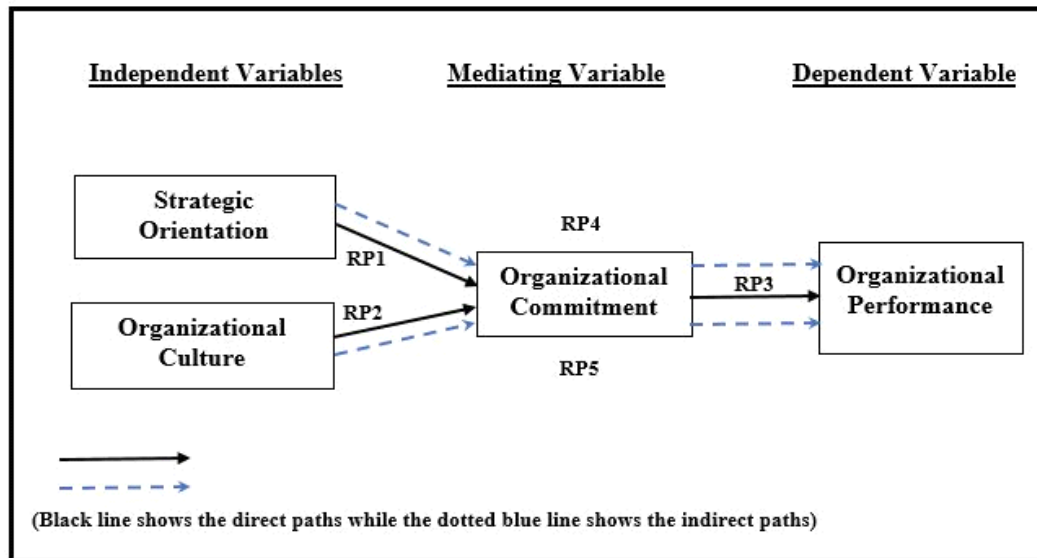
Independent Variables

Mediating Variable

Dependent Variable

Strategic Orientation

Organizational Culture

RP4

RP1

RP2

Organizational Commitment

RP5

RP3

Organizational Performance

(Black line shows the direct paths while the dotted blue line shows the indirect paths)